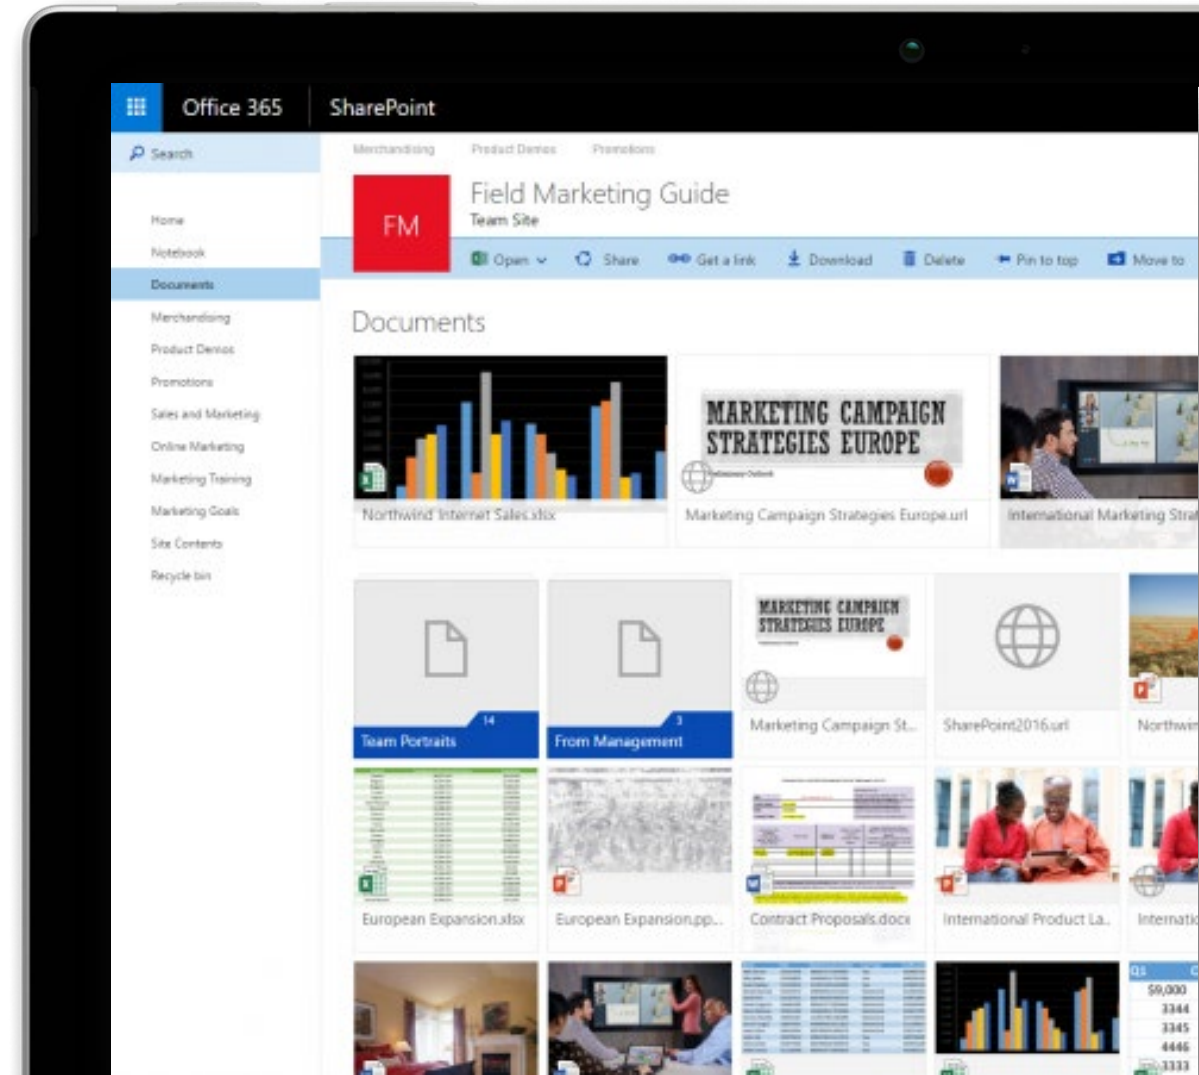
Office 365 SharePoint

Search

Home
Notebook
Documents
Merchandising
Product Demos
Promotions
Sales and Marketing
Online Marketing
Marketing Training
Marketing Goals
Site Contents
Recycle bin

Merchandising Product Demos Promotions

FM

Field Marketing Guide
Team Site

Open Share Get a link Download Delete Pin to top Move to

Documents

Northwind Internet Sales.xlsx

MARKETING CAMPAIGN STRATEGIES EUROPE

Marketing Campaign Strategies Europe.url

International Marketing Stra

14
Team Portraits

3
From Management

MARKETING CAMPAIGN STRATEGIES EUROPE

Marketing Campaign St...

SharePoint2016.url

Northwin

European Expansion.xlsx

European Expansion.pp...

Contract Proposals.docx

International Product La...

Internatio

Q1
$9,000
3344
3345
4446
3333